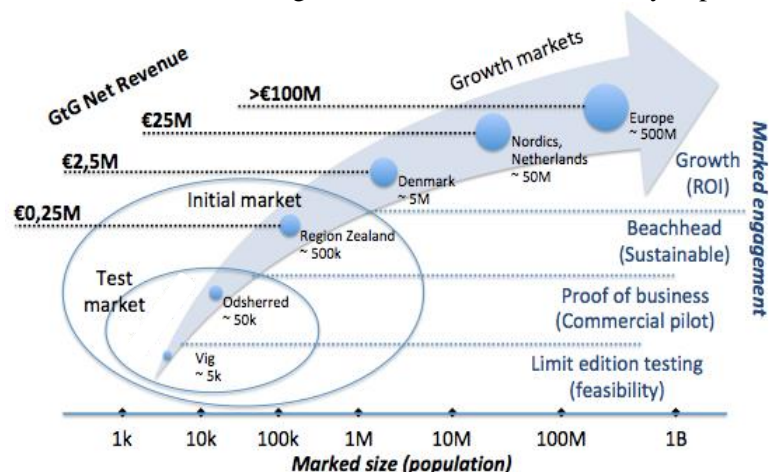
GtG Net Revenue

Growth markets

>€100M

€25M

€2,5M

€0,25M

Initial market

Test market

Europe ~ 500M

Nordics, Netherlands ~ 50M

Denmark ~ 5M

Region Zealand ~ 500k

Odsherred ~ 50k

Vig ~ 5k

Growth (ROI)

Beachhead (Sustainable)

Proof of business (Commercial pilot)

Limit edition testing (feasibility)

Marked engagement

1k 10k 100k 1M 10M 100M 1B

Marked size (population)